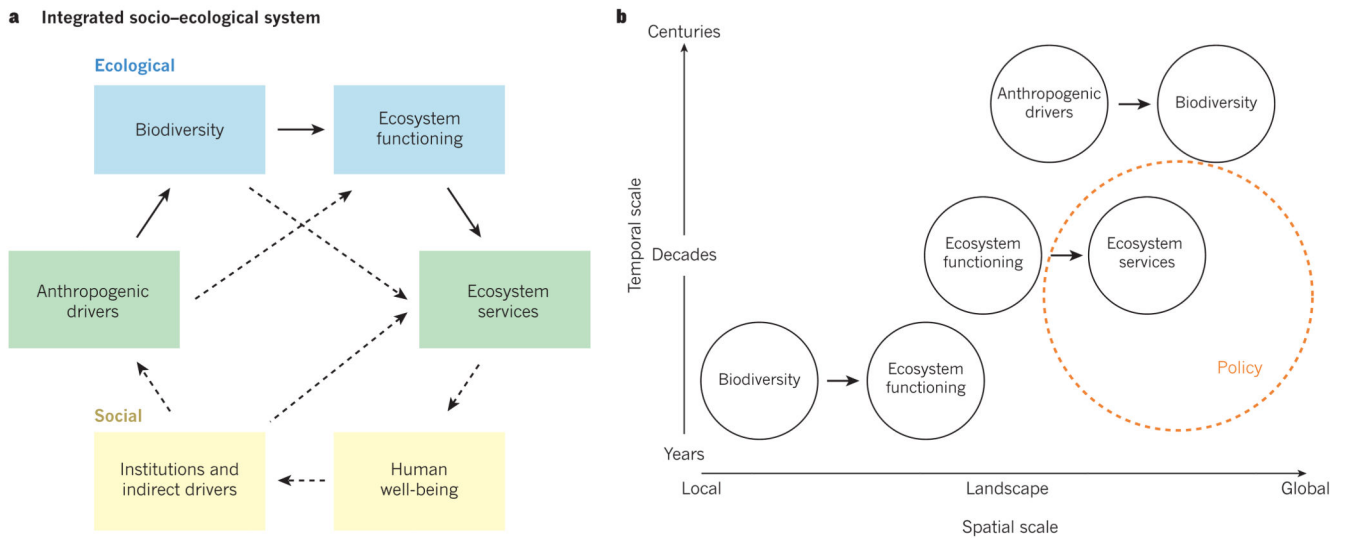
a Integrated socio–ecological system

Ecological

Biodiversity

Ecosystem functioning

Anthropogenic drivers

Ecosystem services

Social

Institutions and indirect drivers

Human well-being

b

Centuries

Decades

Years

Temporal scale

Anthropogenic drivers

Biodiversity

Ecosystem functioning

Ecosystem services

Policy

Biodiversity

Ecosystem functioning

Local

Landscape

Global

Spatial scale